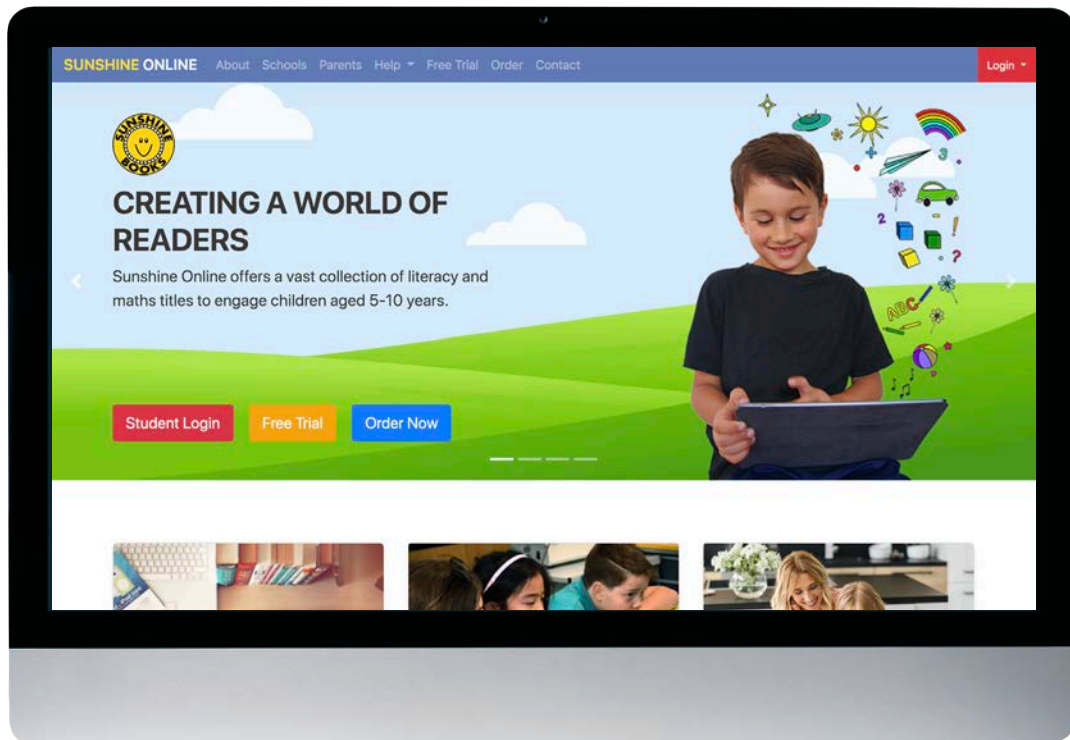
SUNSHINE ONLINE About Schools Parents Help Free Trial Order Contact Login

SUNSHINE BOOKS

CREATING A WORLD OF READERS

Sunshine Online offers a vast collection of literacy and maths titles to engage children aged 5-10 years.

Student Login Free Trial Order Now

ABC